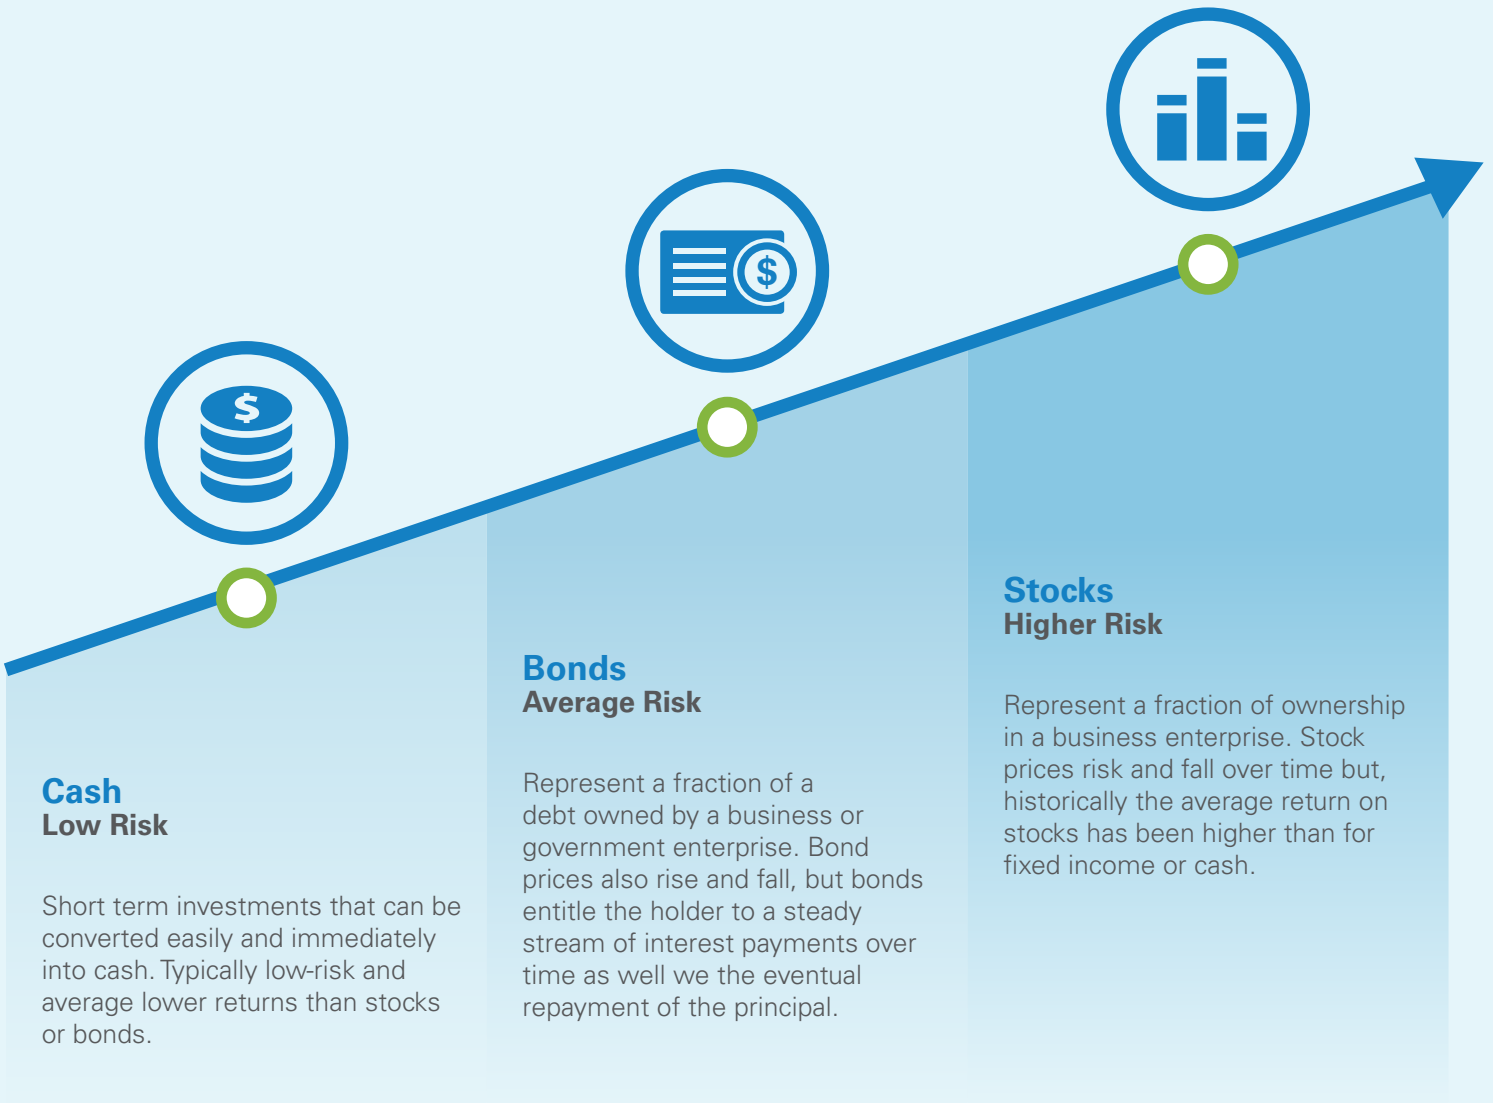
$

$

Cash
Low Risk

Short term investments that can be converted easily and immediately into cash. Typically low-risk and average lower returns than stocks or bonds.

Bonds
Average Risk

Represent a fraction of a debt owned by a business or government enterprise. Bond prices also rise and fall, but bonds entitle the holder to a steady stream of interest payments over time as well we the eventual repayment of the principal.

Stocks
Higher Risk

Represent a fraction of ownership in a business enterprise. Stock prices risk and fall over time but, historically the average return on stocks has been higher than for fixed income or cash.